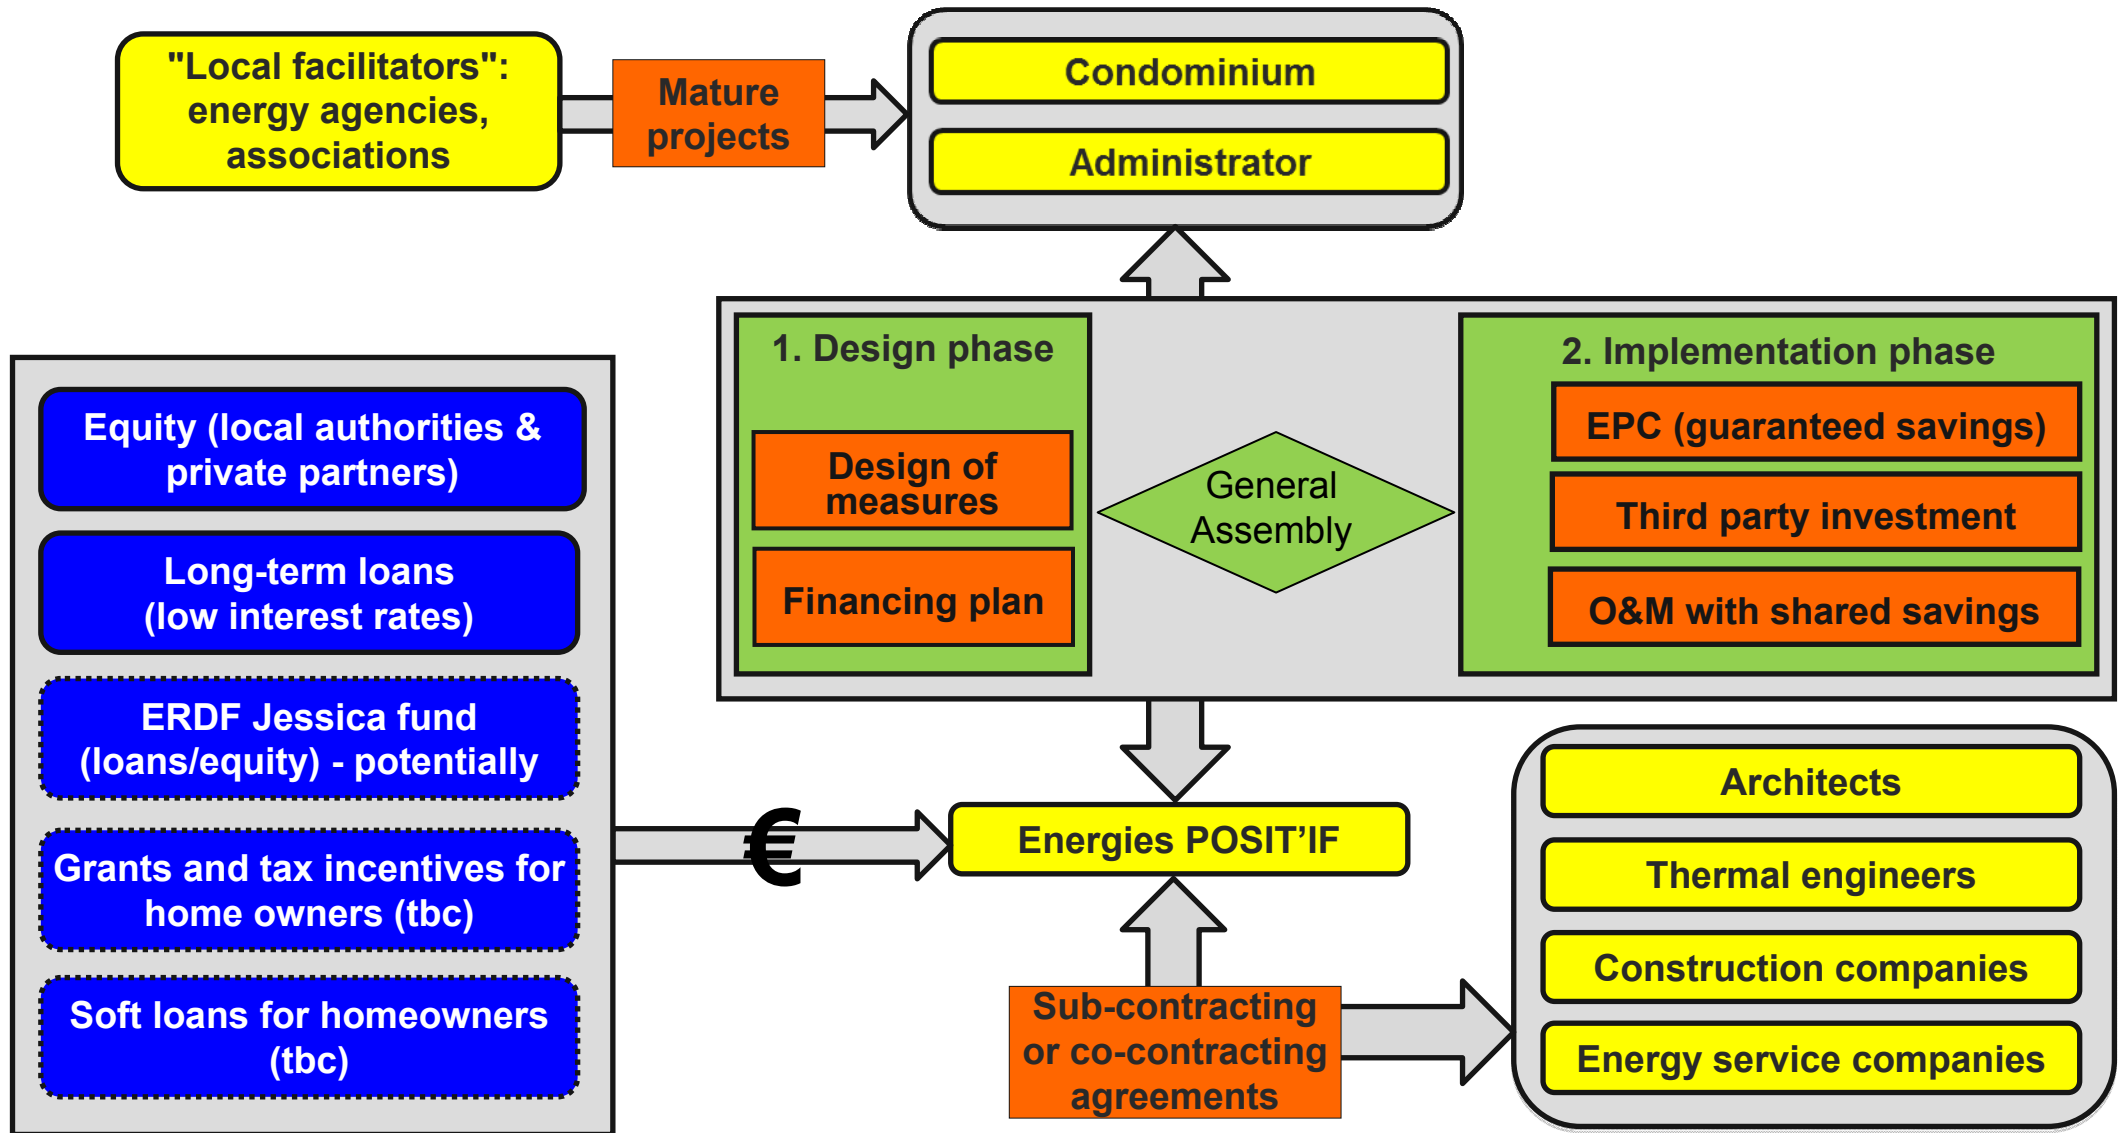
"Local facilitators": energy agencies, associations

Mature projects

Condominium

Administrator

1. Design phase

Design of measures

Financing plan

General Assembly

2. Implementation phase

EPC (guaranteed savings)

Third party investment

O&M with shared savings

Equity (local authorities & private partners)

Long-term loans (low interest rates)

ERDF Jessica fund (loans/equity) - potentially

Grants and tax incentives for home owners (tbc)

Soft loans for homeowners (tbc)

€

Energies POSIT'IF

Sub-contracting or co-contracting agreements

Architects

Thermal engineers

Construction companies

Energy service companies